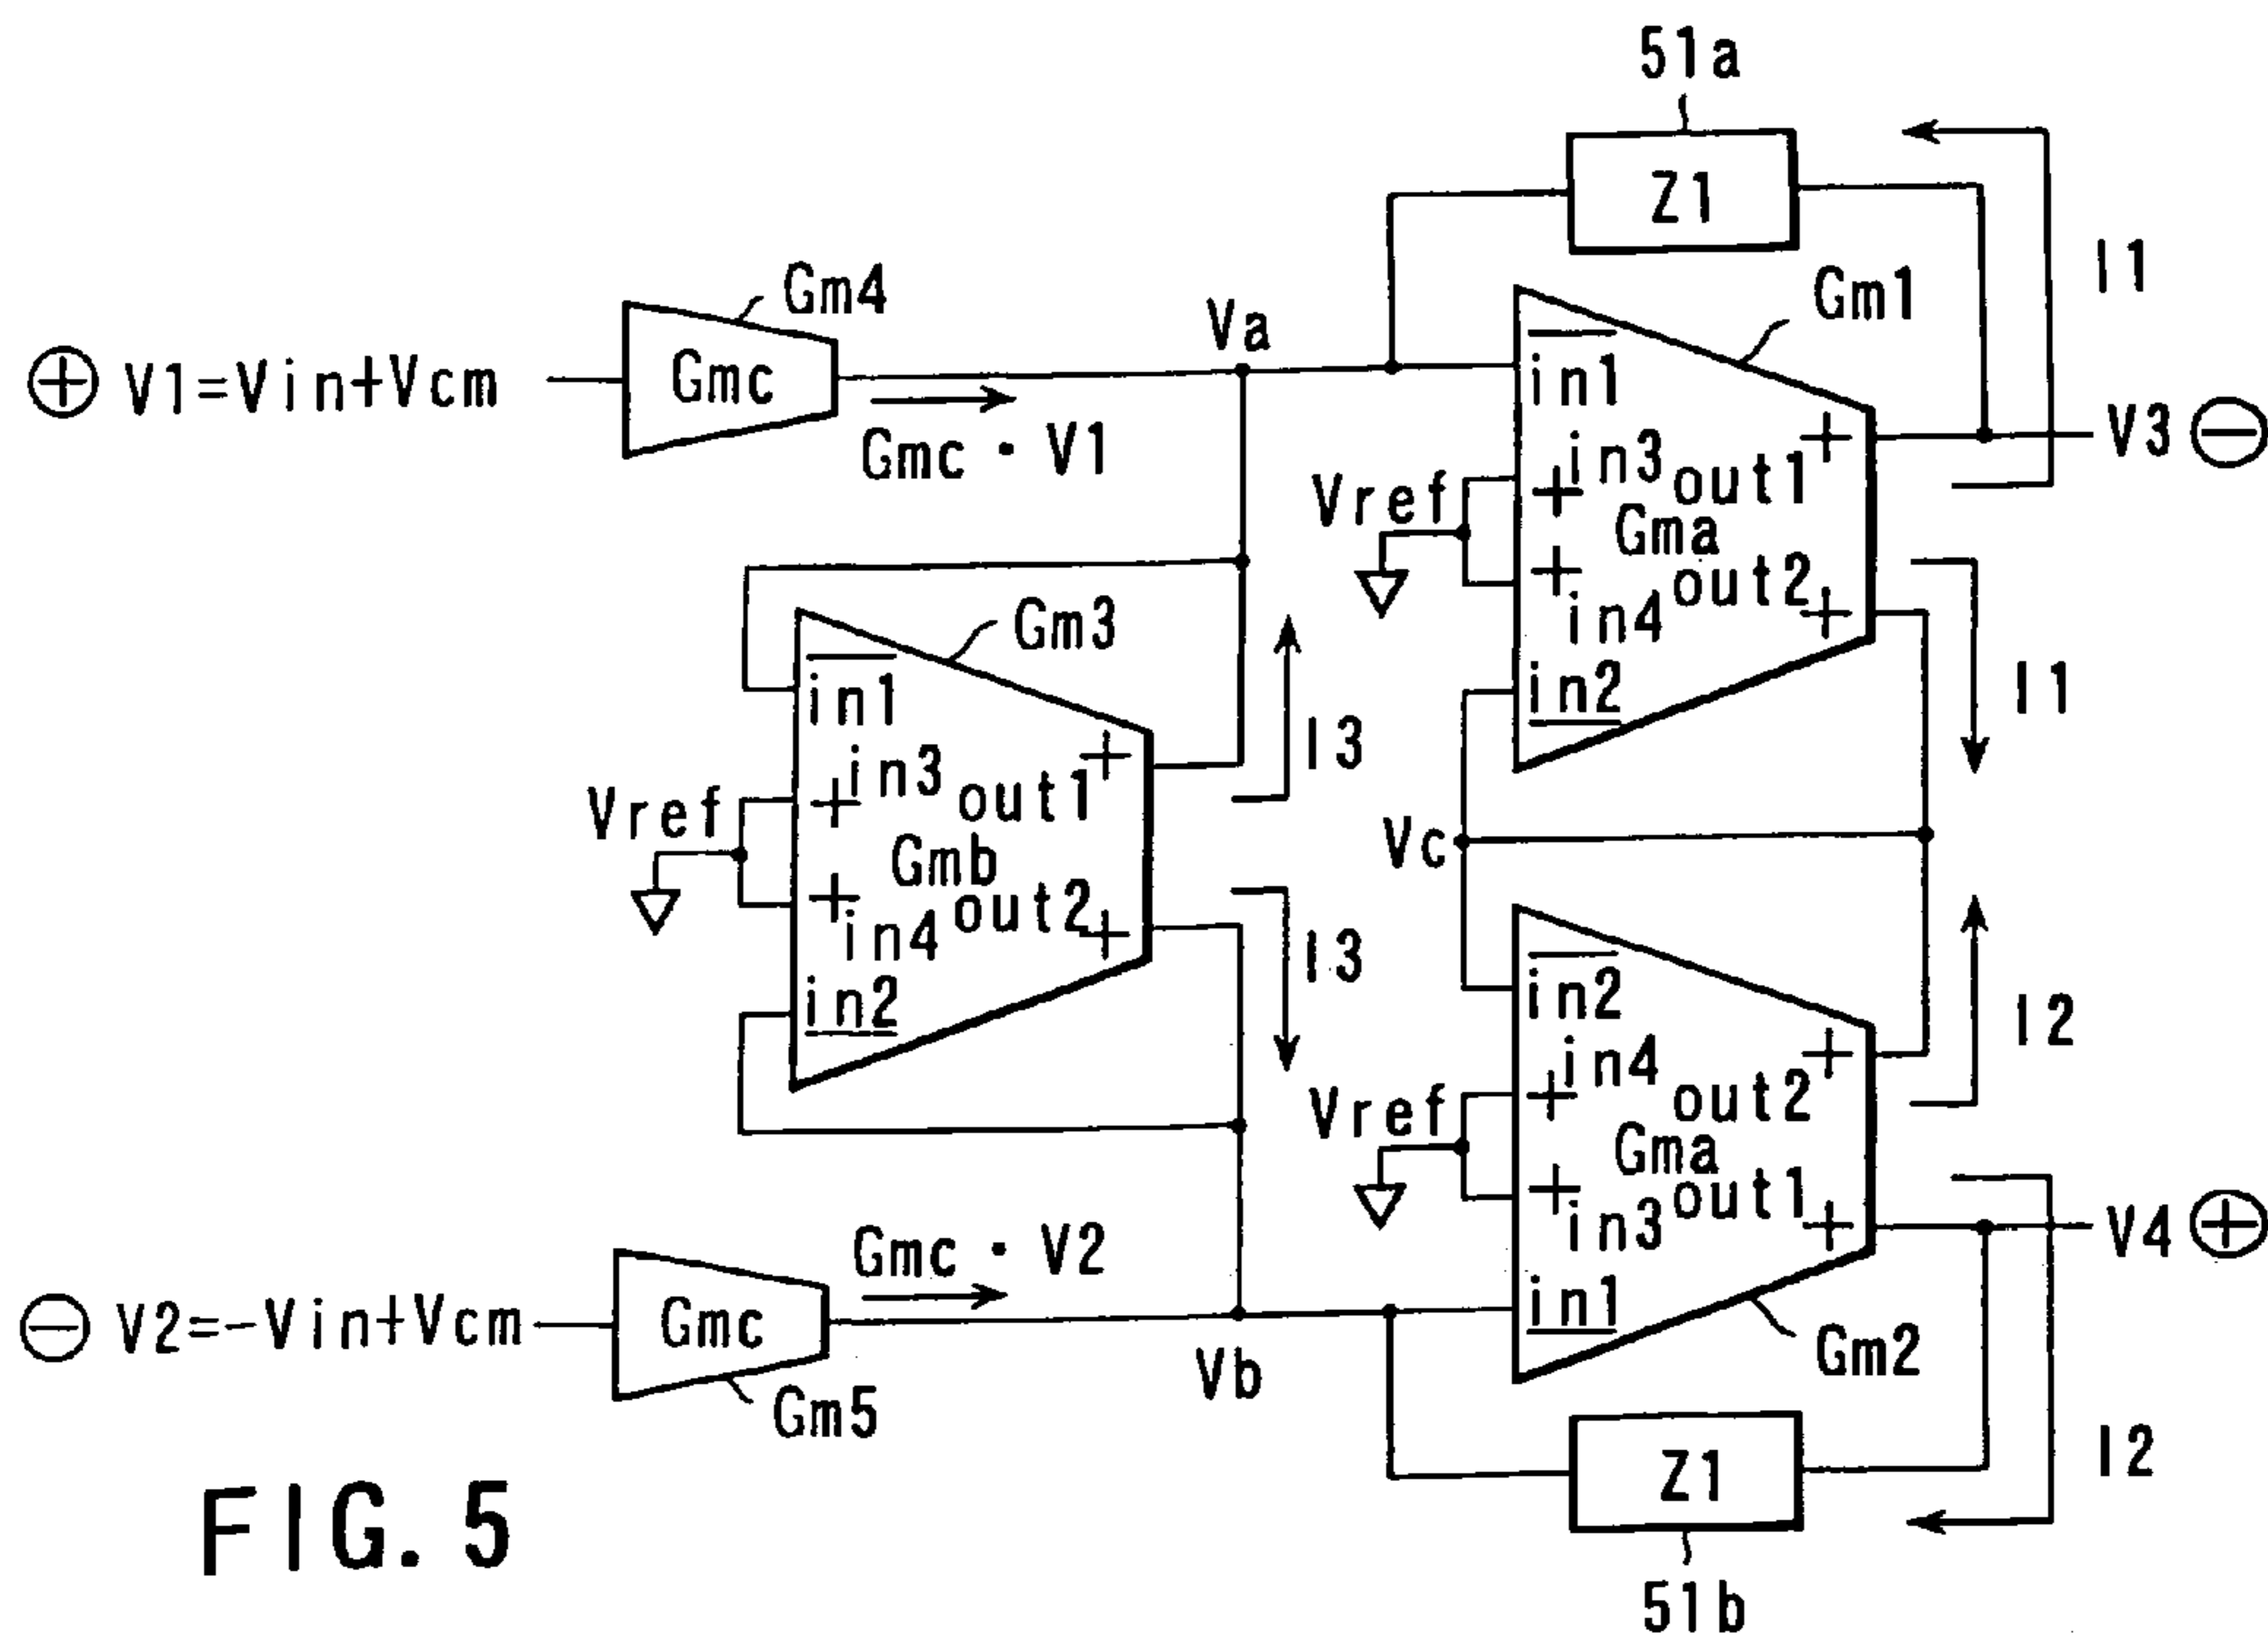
51a
Z1
I1
Gm4
Gm1
Va
$\oplus$ V1=Vin+Vcm
Gmc
$\overline{in1}$
Gmc · V1
in3 out1 +
V3 $\ominus$
Vref
+
Gma
+ in4 out2 +
Gm3
I1
$\overline{in1}$
in2
+ in3 out1 +
I3
Vref
Vc
Gmb
+ in4 out2 +
I3
in2
$\overline{in2}$
I2
+ in4 out2 +
Vref
Gma
+ in3 out1 +
V4 $\oplus$
Gmc · V2
$\ominus$ V2=-Vin+Vcm
Gmc
in1
Gm2
Vb
Gm5
I2
Z1
FIG.5
51b